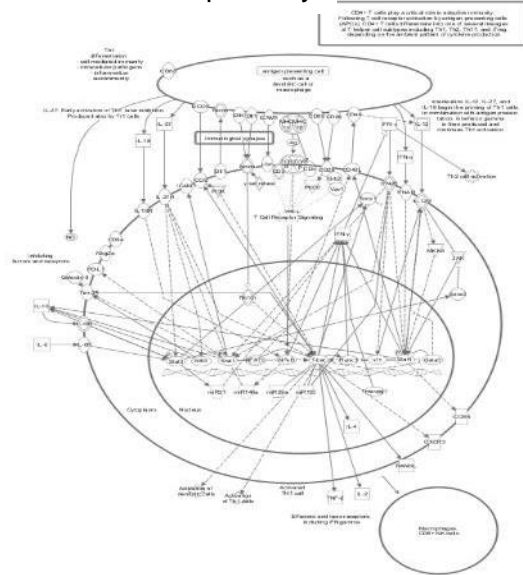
CD4+ T cells play a critical role in adaptive immunity. Following T cell receptor activation by antigen presenting cells (APCs), CD4+ T cells differentiate into one of several lineages of T helper cell subtypes including Th1, Th2, Th17, and iTreg depending on the ambient pattern of cytokine production

Th1 differentiation cell-mediated immunity - intracellular pathogens - inflammation - autoimmunity

antigen presenting cell such as a dendritic cell or macrophage

IL-27: Early activation of Th1 gene induction. Produced also by Th1 cells

Interleukins IL-12, IL-27, and IL-18 begin the priming of Th1 cells in combination with antigen presentation. Interferon gamma is then produced and increases Th1 activation

Immunological synapse

IL-18

IL-27

IL-12

IFN-γ

T Cell Receptor Signaling

Th2 cell activation

inhibiting factors and receptors

IL-10

IL-4

NO

Cytoplasm

Nucleus

miR-21

miR-146a

miR-29a

miR-155

Activation of Th1 cells

Activated Th1 cell

Apoptosis of Th1 cells

Differentiation and immune response including iTreg

TNF-α

IL-2

Macrophages CD8+ T cells

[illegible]